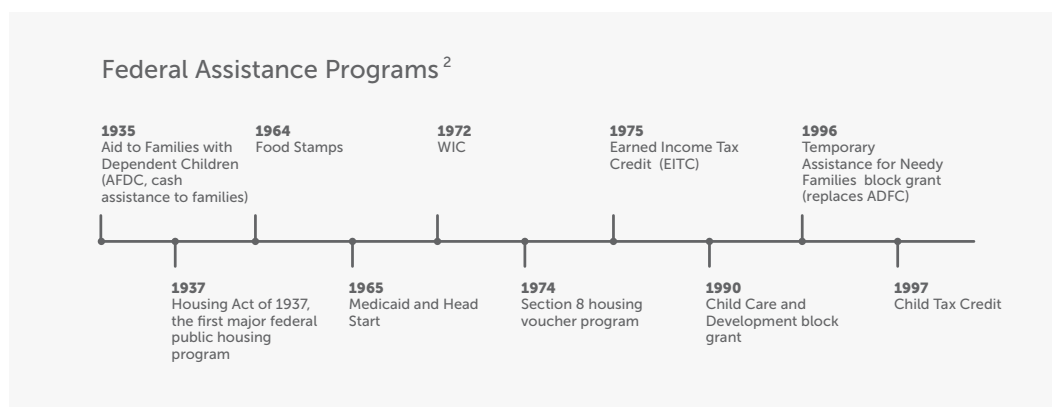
Federal Assistance Programs $^{2}$

**1935**
Aid to Families with Dependent Children (AFDC, cash assistance to families)

**1964**
Food Stamps

**1972**
WIC

**1975**
Earned Income Tax Credit (EITC)

**1996**
Temporary Assistance for Needy Families block grant (replaces ADFC)

**1937**
Housing Act of 1937, the first major federal public housing program

**1965**
Medicaid and Head Start

**1974**
Section 8 housing voucher program

**1990**
Child Care and Development block grant

**1997**
Child Tax Credit